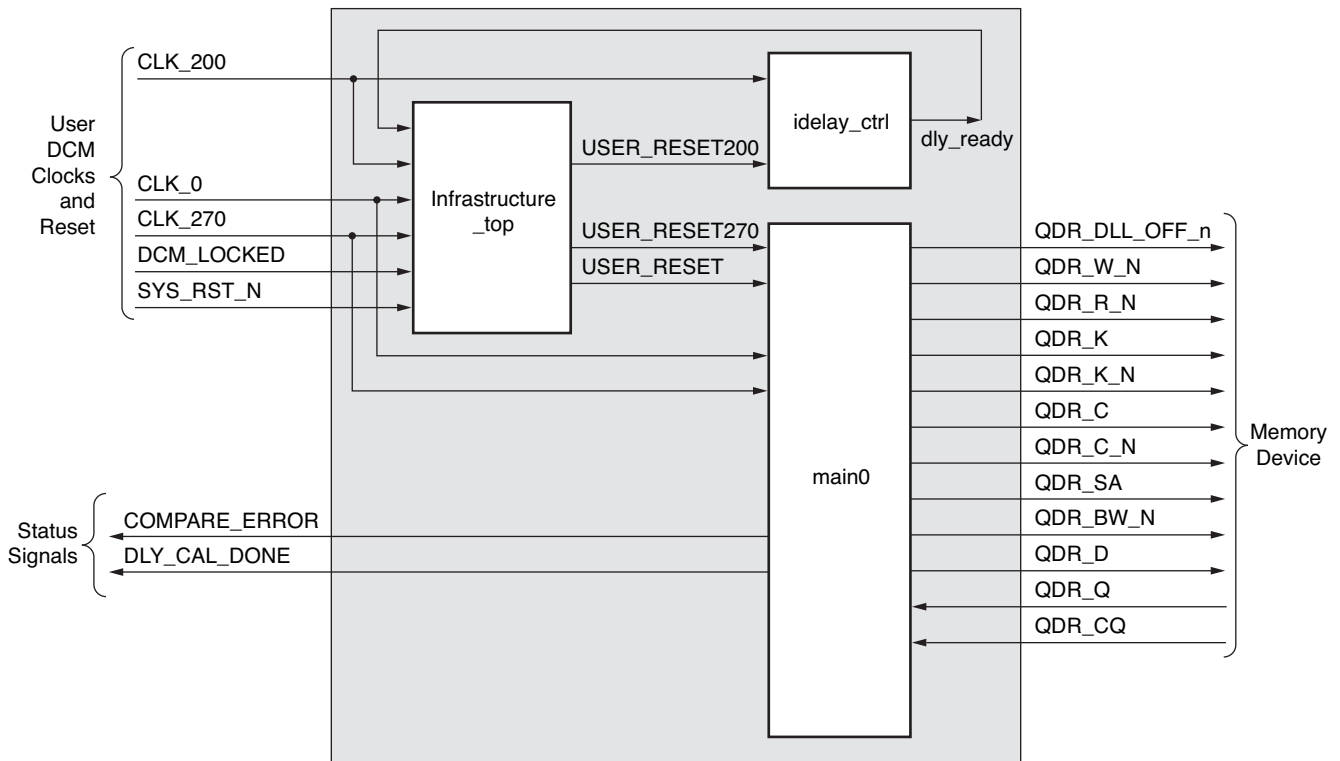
CLK_200

User DCM Clocks and Reset

CLK_0
CLK_270
DCM_LOCKED
SYS_RST_N

Infrastructure _top

USER_RESET200

idelay_ctrl

dly_ready

USER_RESET270
USER_RESET

main0

QDR_DLL_OFF_n
QDR_W_N
QDR_R_N
QDR_K
QDR_K_N
QDR_C
QDR_C_N
QDR_SA
QDR_BW_N
QDR_D
QDR_Q
QDR_CQ

Memory Device

Status Signals

COMPARE_ERROR
DLY_CAL_DONE